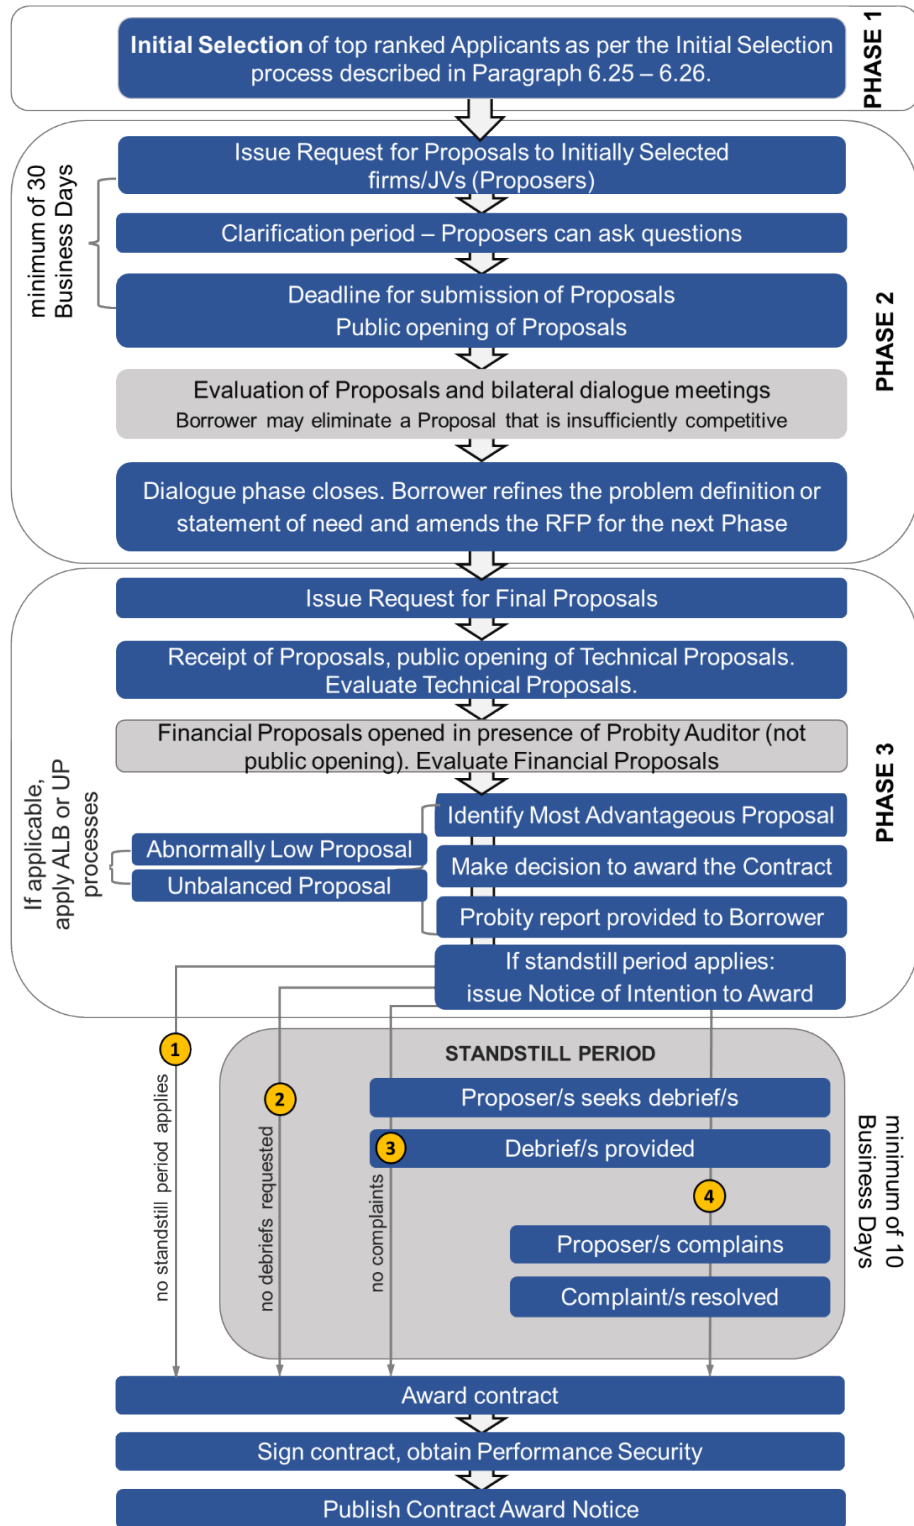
**Initial Selection** of top ranked Applicants as per the Initial Selection process described in Paragraph 6.25 – 6.26.

PHASE 1

minimum of 30 Business Days

Issue Request for Proposals to Initially Selected firms/JVs (Proposers)

Clarification period – Proposers can ask questions

Deadline for submission of Proposals
Public opening of Proposals

Evaluation of Proposals and bilateral dialogue meetings
Borrower may eliminate a Proposal that is insufficiently competitive

Dialogue phase closes. Borrower refines the problem definition or statement of need and amends the RFP for the next Phase

PHASE 2

Issue Request for Final Proposals

Receipt of Proposals, public opening of Technical Proposals. Evaluate Technical Proposals.

Financial Proposals opened in presence of Probity Auditor (not public opening). Evaluate Financial Proposals

If applicable, apply ALB or UP processes

Abnormally Low Proposal

Unbalanced Proposal

Identify Most Advantageous Proposal

Make decision to award the Contract

Probity report provided to Borrower

If standstill period applies: issue Notice of Intention to Award

PHASE 3

1 no standstill period applies

2 no debriefs requested

3 no complaints

STANDSTILL PERIOD

Proposer/s seeks debrief/s

Debrief/s provided

4

Proposer/s complains

Complaint/s resolved

minimum of 10 Business Days

Award contract

Sign contract, obtain Performance Security

Publish Contract Award Notice